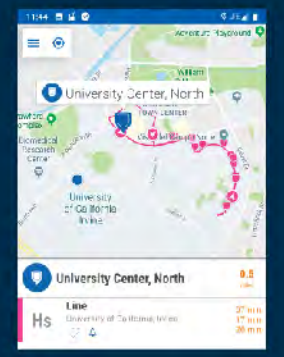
11:44

Adventure Playground

William

University Center, North

UNIVERSITY CENTER

Biomedical Research Center

University of California Irvine

University Center, North

0.5 miles

Hs

Line

University of California, Irvine

2 min
17 min
30 min